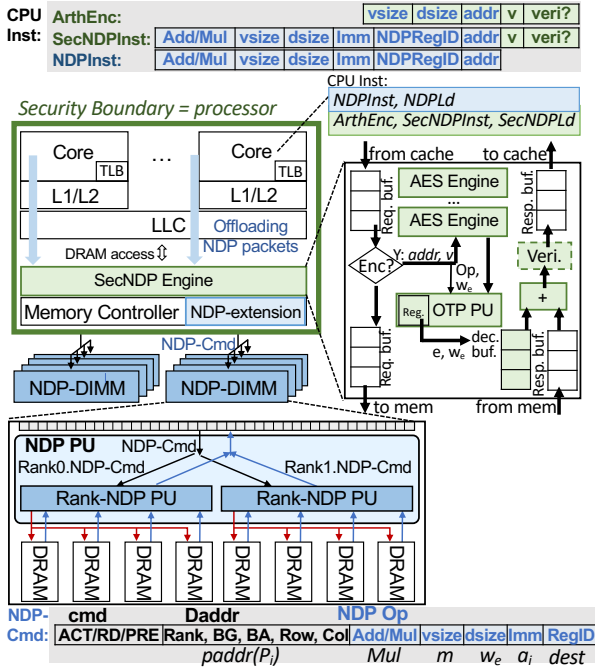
CPU Inst:

| ArthEnc: | | | | | vsize | dsize | addr | v | veri? |
|---|---|---|---|---|---|---|---|---|---|
| SecNDPInst: | Add/Mul | vsize | dsize | Imm | NDPRegID | addr | v | veri? |
| NDPInst: | Add/Mul | vsize | dsize | Imm | NDPRegID | addr | | |

Security Boundary = processor

CPU Inst:
NDPInst, NDPLd
ArthEnc, SecNDPInst, SecNDPLd

Core
TLB
...
Core
TLB
L1/L2
L1/L2
LLC
Offloading NDP packets
DRAM access
SecNDP Engine
Memory Controller
NDP-extension

from cache
to cache
Req. buf.
AES Engine
...
AES Engine
Resp. buf.
Req. buf.
Enc?
Y: addr, v
Op, $w_e$
Veri.
+
Reg.
OTP PU
dec. buf.
e, $w_e$
Req. buf.
Resp. buf.
to mem
from mem

NDP-Cmd
NDP-DIMM
NDP-DIMM

NDP PU
NDP-Cmd
Rank0.NDP-Cmd
Rank1.NDP-Cmd
Rank-NDP PU
Rank-NDP PU
DRAM
DRAM
DRAM
DRAM
DRAM
DRAM
DRAM
DRAM

NDP-Cmd:

| cmd | Daddr | NDP Op | | | | |
|---|---|---|---|---|---|---|
| ACT/RD/PRE | Rank, BG, BA, Row, Col | Add/Mul | vsize | dsize | Imm | RegID |
| | paddr($P_i$) | Mul | m | $w_e$ | $a_i$ | dest |